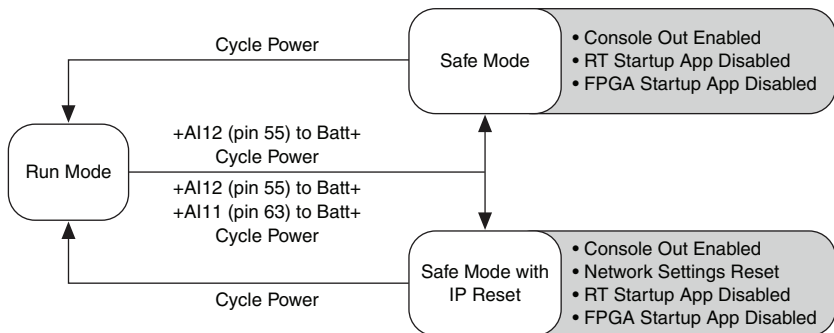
Cycle Power

Safe Mode

• Console Out Enabled
• RT Startup App Disabled
• FPGA Startup App Disabled

Run Mode

+AI12 (pin 55) to Batt+
Cycle Power

+AI12 (pin 55) to Batt+
+AI11 (pin 63) to Batt+
Cycle Power

Cycle Power

Safe Mode with IP Reset

• Console Out Enabled
• Network Settings Reset
• RT Startup App Disabled
• FPGA Startup App Disabled